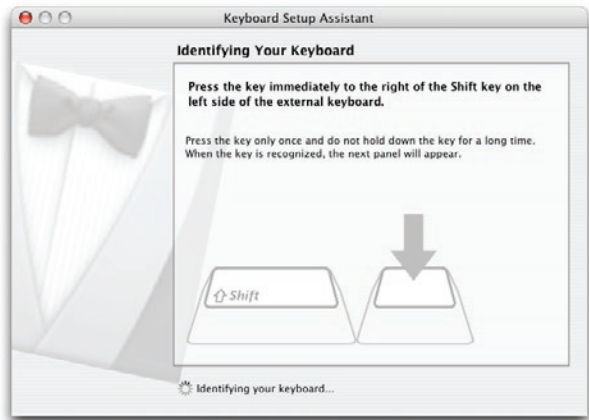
Keyboard Setup Assistant

Identifying Your Keyboard

Press the key immediately to the right of the Shift key on the left side of the external keyboard.

Press the key only once and do not hold down the key for a long time. When the key is recognized, the next panel will appear.

⇧ Shift

Identifying your keyboard...